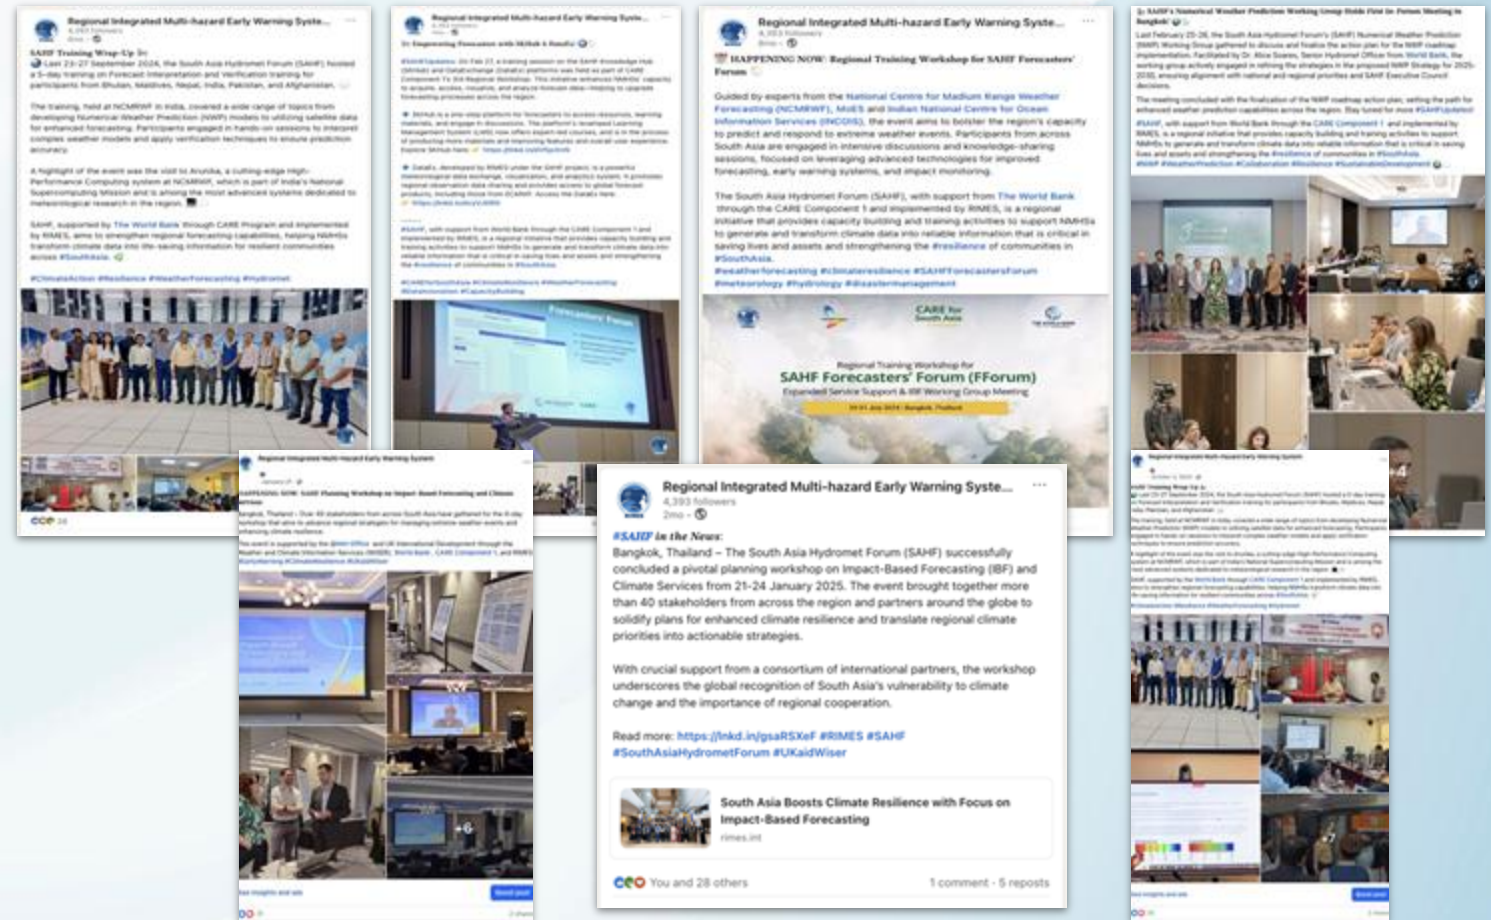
Regional Integrated Multi-hazard Early Warning Syste...
4,393 followers
2mo •

#SAHF in the News:
Bangkok, Thailand – The South Asia Hydromet Forum (SAHF) successfully concluded a pivotal planning workshop on Impact-Based Forecasting (IBF) and Climate Services from 21-24 January 2025. The event brought together more than 40 stakeholders from across the region and partners around the globe to solidify plans for enhanced climate resilience and translate regional climate priorities into actionable strategies.

With crucial support from a consortium of international partners, the workshop underscores the global recognition of South Asia's vulnerability to climate change and the importance of regional cooperation.

Read more: https://lnkd.in/gsaRSXeF #RIMES #SAHF #SouthAsiaHydrometForum #UKaidWiser

South Asia Boosts Climate Resilience with Focus on Impact-Based Forecasting
rimes.int

You and 28 others
1 comment • 5 reposts

Regional Integrated Multi-hazard Early Warning Syste...
4,393 followers
8mo •

HAPPENING NOW: Regional Training Workshop for SAHF Forecasters' Forum

Guided by experts from the National Centre for Medium Range Weather Forecasting (NCMRWF), MoES and Indian National Centre for Ocean Information Services (INCOIS), the event aims to bolster the region's capacity to predict and respond to extreme weather events. Participants from across South Asia are engaged in intensive discussions and knowledge-sharing sessions, focused on leveraging advanced technologies for improved forecasting, early warning systems, and impact monitoring.

The South Asia Hydromet Forum (SAHF), with support from The World Bank through the CARE Component 1 and implemented by RIMES, is a regional initiative that provides capacity building and training activities to support NMHSs to generate and transform climate data into reliable information that is critical in saving lives and assets and strengthening the #resilience of communities in #SouthAsia.
#weatherforecasting #climateresilience #SAHFForecastersForum #meteorology #hydrology #disastermanagement

CARE for South Asia
Regional Training Workshop for
SAHF Forecasters' Forum (FForum)
Expanded Service Support & IBF Working Group Meeting

Regional Integrated Multi-hazard Early Warning Syste...
SAHF Training Wrap-Up
#ClimateAction #Resilience #WeatherForecasting #Hydromet

Regional Integrated Multi-hazard Early Warning Syste...
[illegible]

Regional Integrated Multi-hazard Early Warning System
HAPPENING NOW: SAHF Planning Workshop on Impact-Based Forecasting and Climate
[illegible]

Regional Integrated Multi-hazard Early Warning System
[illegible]